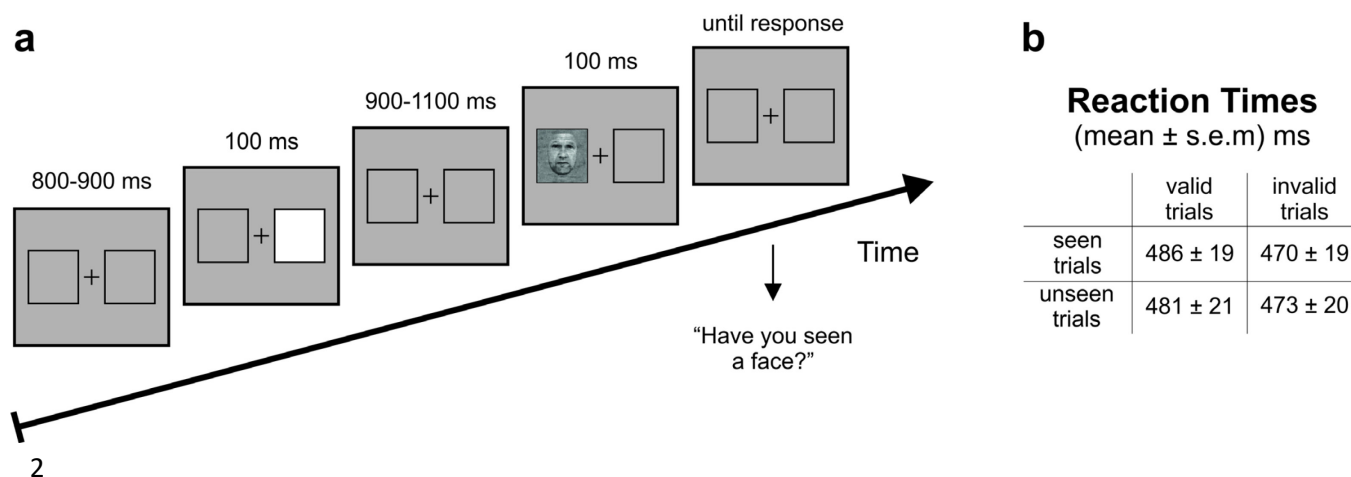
a

800-900 ms

+

100 ms

+

900-1100 ms

+

100 ms

+

until response

+

Time

"Have you seen a face?"

2

b

Reaction Times
(mean ± s.e.m) ms

| | valid trials | invalid trials |
|---|---|---|
| seen trials | 486 ± 19 | 470 ± 19 |
| unseen trials | 481 ± 21 | 473 ± 20 |